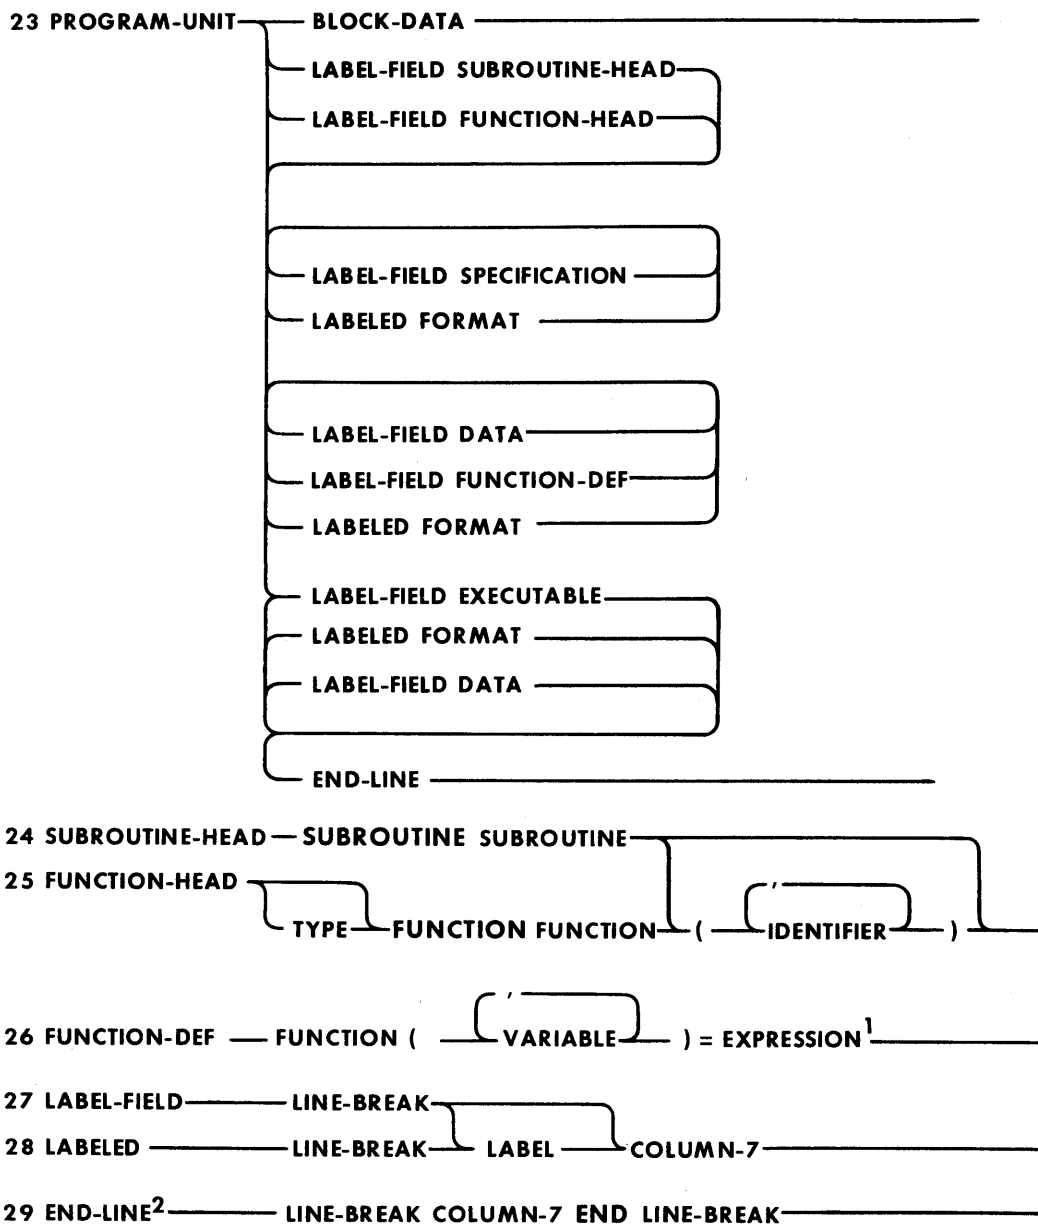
23 PROGRAM-UNIT BLOCK-DATA

LABEL-FIELD SUBROUTINE-HEAD

LABEL-FIELD FUNCTION-HEAD

LABEL-FIELD SPECIFICATION

LABELED FORMAT

LABEL-FIELD DATA

LABEL-FIELD FUNCTION-DEF

LABELED FORMAT

LABEL-FIELD EXECUTABLE

LABELED FORMAT

LABEL-FIELD DATA

END-LINE

24 SUBROUTINE-HEAD — SUBROUTINE SUBROUTINE

25 FUNCTION-HEAD TYPE FUNCTION FUNCTION ( , IDENTIFIER )

26 FUNCTION-DEF — FUNCTION ( , VARIABLE ) = EXPRESSION$^1$

27 LABEL-FIELD LINE-BREAK

28 LABELED LINE-BREAK LABEL COLUMN-7

29 END-LINE$^2$ LINE-BREAK COLUMN-7 END LINE-BREAK